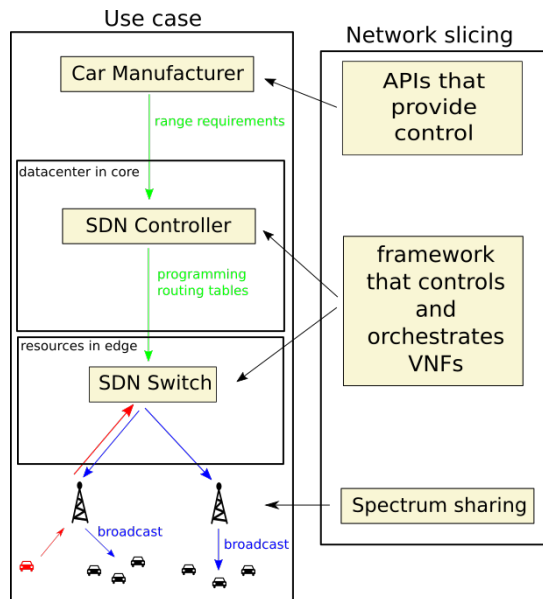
Use case

Network slicing

Car Manufacturer

APIs that provide control

range requirements

datacenter in core

SDN Controller

framework that controls and orchestrates VNFs

programming routing tables

resources in edge

SDN Switch

broadcast

broadcast

Spectrum sharing